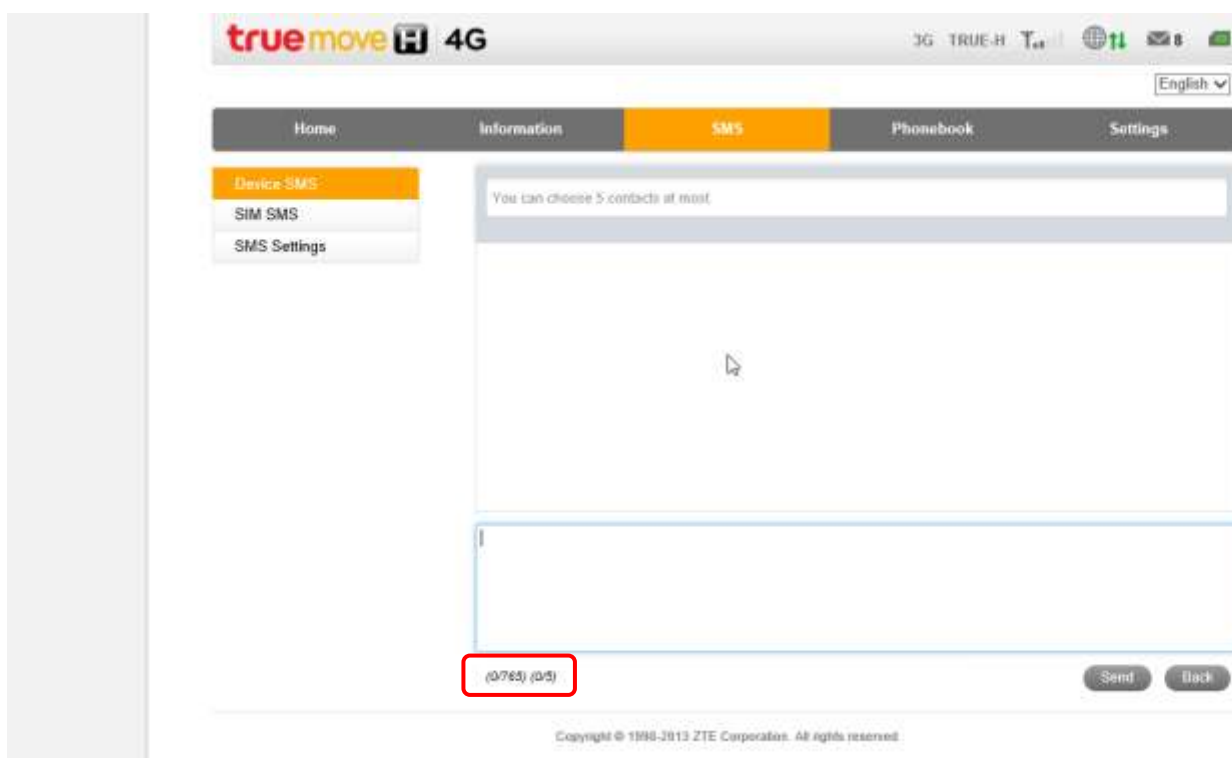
truemove H 4G

3G TRUE-H 8

English

Home
Information
SMS
Phonebook
Settings

Device SMS
SIM SMS
SMS Settings

You can choose 5 contacts at most

(0/765) (0/5)

Send
Back

Copyright © 1998-2013 ZTE Corporation. All rights reserved